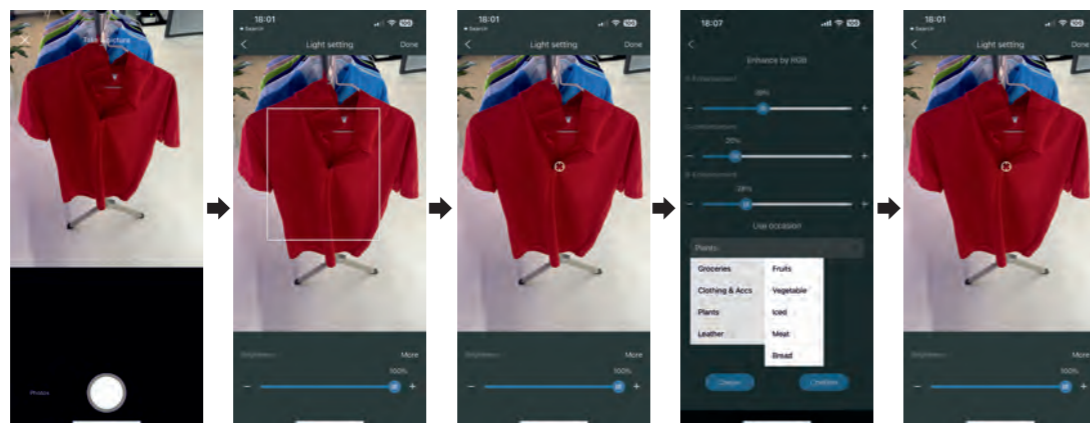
Take picture

Photos

18:01
Search
Light setting
Done

Brightness
More
100%
−
+

18:01
Search
Light setting
Done

Brightness
More
100%
−
+

18:07
Enhance by RGB
R Enhancement
38%
−
+
G Enhancement
20%
−
+
B Enhancement
28%
−
+
Use occasion
Plants
Groceries
Clothing & Accs
Plants
Leather
Fruits
Vegetable
Iced
Meat
Bread
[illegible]
Confirm

18:01
Search
Light setting
Done

Brightness
More
100%
−
+